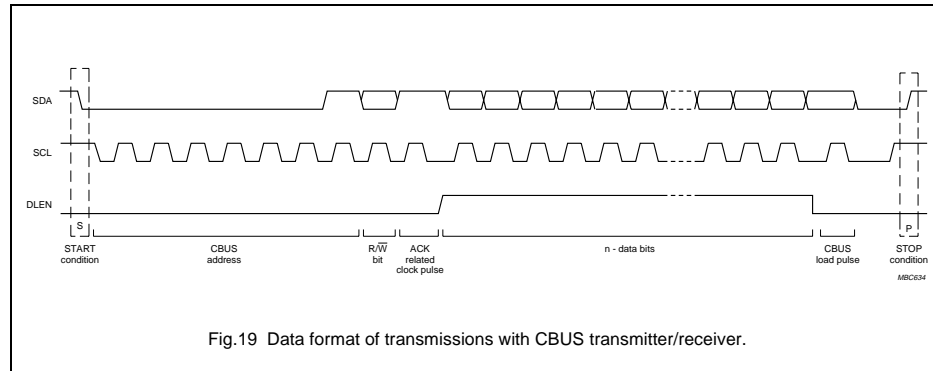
SDA

SCL

DLEN

S

P

START condition

CBUS address

$R/\overline{W}$ bit

ACK related clock pulse

n - data bits

CBUS load pulse

STOP condition

MBC634

Fig.19 Data format of transmissions with CBUS transmitter/receiver.